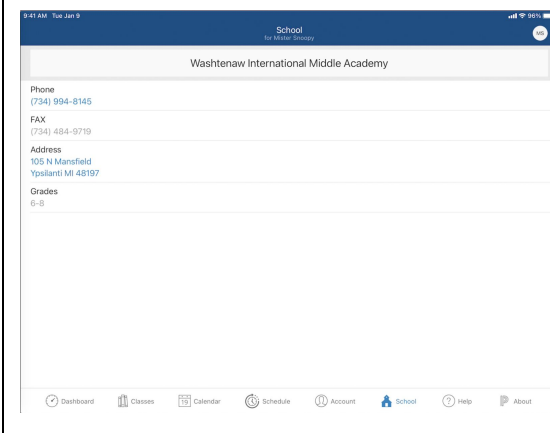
9:41 AM Tue Jan 9

96%

School
for Mister Snoopy

MS

Washtenaw International Middle Academy

Phone
(734) 994-8145

FAX
(734) 484-9719

Address
105 N Mansfield
Ypsilanti MI 48197

Grades
6-8

Dashboard Classes 15 Calendar Schedule Account School Help About